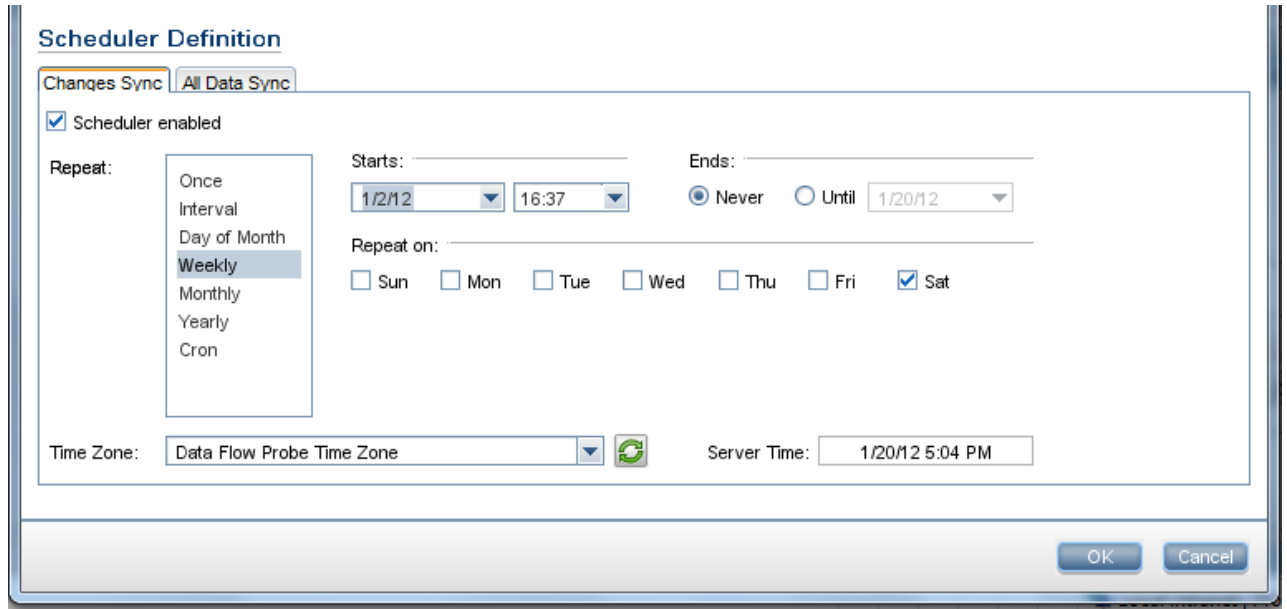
Scheduler Definition

Changes Sync | All Data Sync

Scheduler enabled

Repeat:

Once
Interval
Day of Month
Weekly
Monthly
Yearly
Cron

Starts:

1/2/12 16:37

Ends:

Never Until 1/20/12

Repeat on:

Sun Mon Tue Wed Thu Fri Sat

Time Zone: Data Flow Probe Time Zone

Server Time: 1/20/12 5:04 PM

OK Cancel